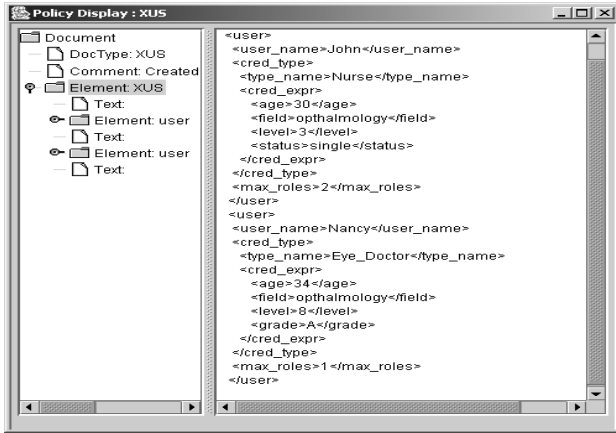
Policy Display : XUS

Document
DocType: XUS
Comment: Created
Element: XUS
Text:
Element: user
Text:
Element: user
Text:

<user>
<user_name>John</user_name>
<cred_type>
<type_name>Nurse</type_name>
<cred_expr>
<age>30</age>
<field>opthalmology</field>
<level>3</level>
<status>single</status>
</cred_expr>
</cred_type>
<max_roles>2</max_roles>
</user>
<user>
<user_name>Nancy</user_name>
<cred_type>
<type_name>Eye_Doctor</type_name>
<cred_expr>
<age>34</age>
<field>opthalmology</field>
<level>8</level>
<grade>A</grade>
</cred_expr>
</cred_type>
<max_roles>1</max_roles>
</user>